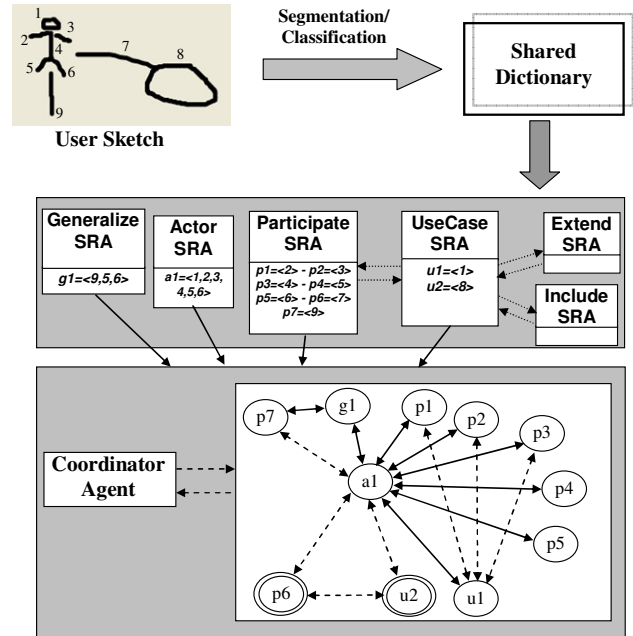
1
2
3
4
5
6
7
8
9

User Sketch

Segmentation/ Classification

Shared Dictionary

Generalize SRA

g1=<9,5,6>

Actor SRA

a1=<1,2,3, 4,5,6>

Participate SRA

p1=<2> - p2=<3>
p3=<4> - p4=<5>
p5=<6> - p6=<7>
p7=<9>

UseCase SRA

u1=<1>
u2=<8>

Extend SRA

Include SRA

Coordinator Agent

p7
g1
p1
p2
p3
a1
p4
p5
p6
u2
u1